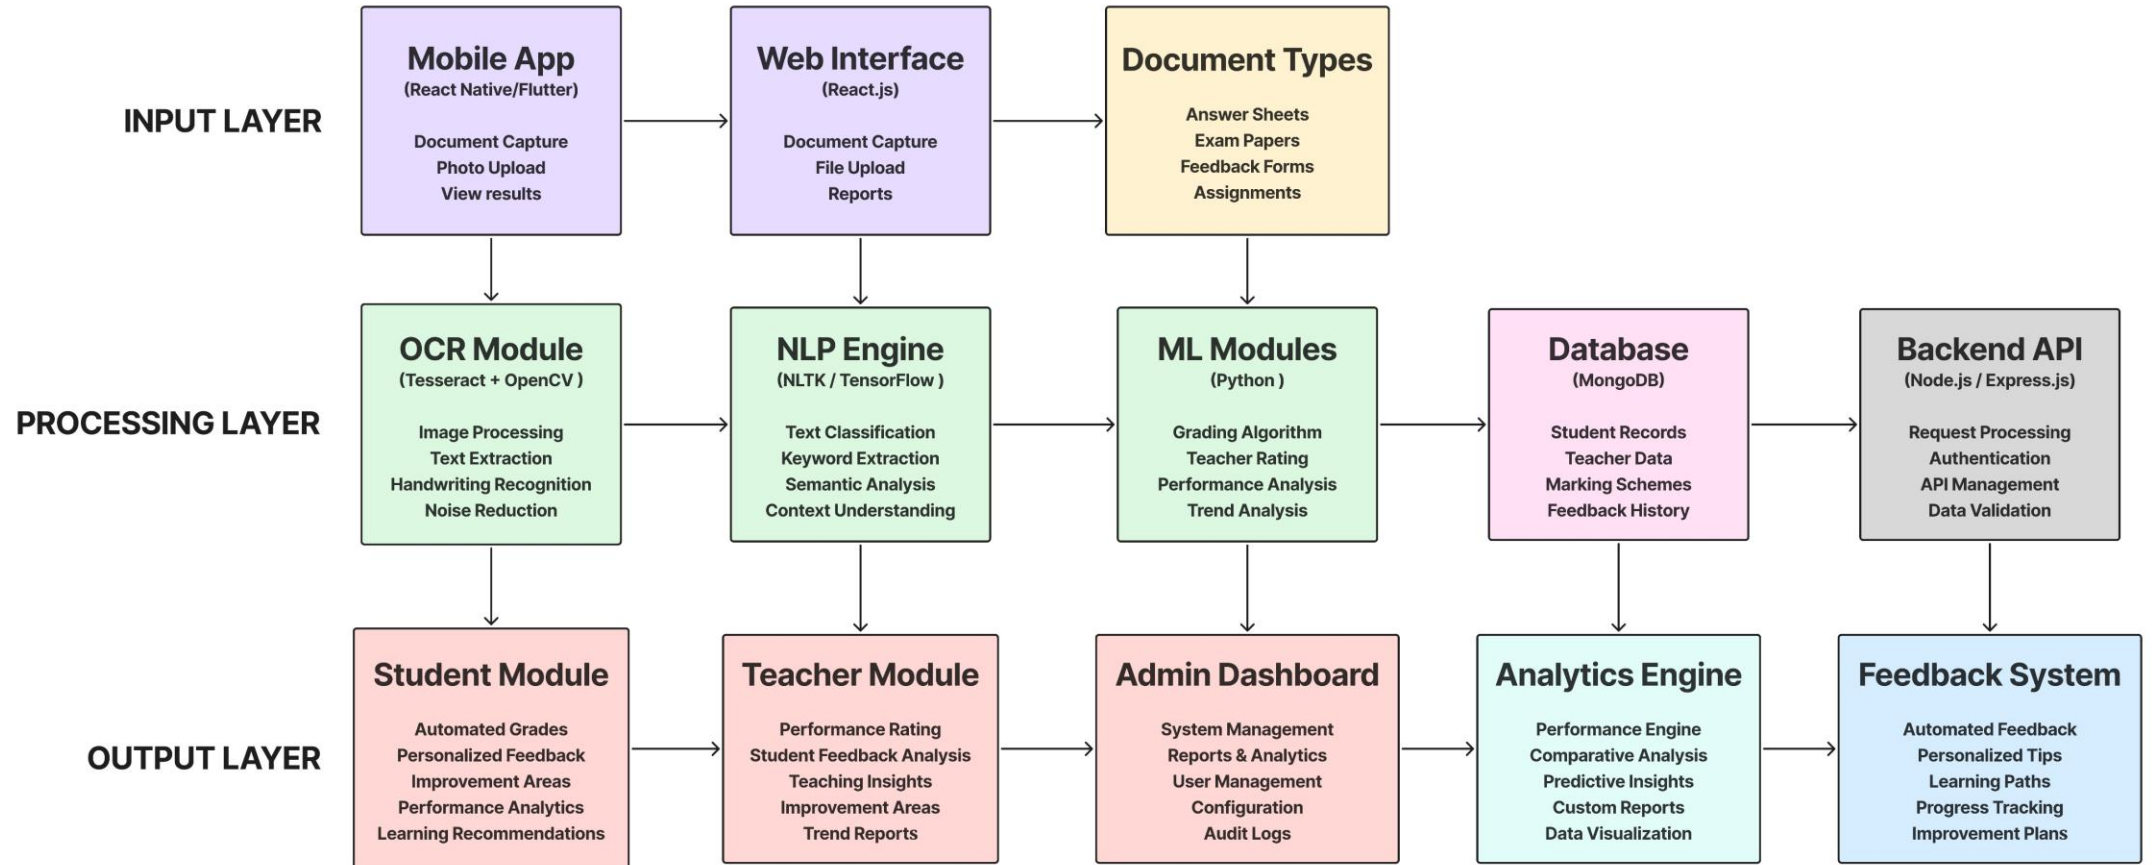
INPUT LAYER

Mobile App
(React Native/Flutter)

Document Capture
Photo Upload
View results

Web Interface
(React.js)

Document Capture
File Upload
Reports

Document Types

Answer Sheets
Exam Papers
Feedback Forms
Assignments

PROCESSING LAYER

OCR Module
(Tesseract + OpenCV )

Image Processing
Text Extraction
Handwriting Recognition
Noise Reduction

NLP Engine
(NLTK / TensorFlow )

Text Classification
Keyword Extraction
Semantic Analysis
Context Understanding

ML Modules
(Python )

Grading Algorithm
Teacher Rating
Performance Analysis
Trend Analysis

Database
(MongoDB)

Student Records
Teacher Data
Marking Schemes
Feedback History

Backend API
(Node.js / Express.js)

Request Processing
Authentication
API Management
Data Validation

OUTPUT LAYER

Student Module

Automated Grades
Personalized Feedback
Improvement Areas
Performance Analytics
Learning Recommendations

Teacher Module

Performance Rating
Student Feedback Analysis
Teaching Insights
Improvement Areas
Trend Reports

Admin Dashboard

System Management
Reports & Analytics
User Management
Configuration
Audit Logs

Analytics Engine

Performance Engine
Comparative Analysis
Predictive Insights
Custom Reports
Data Visualization

Feedback System

Automated Feedback
Personalized Tips
Learning Paths
Progress Tracking
Improvement Plans